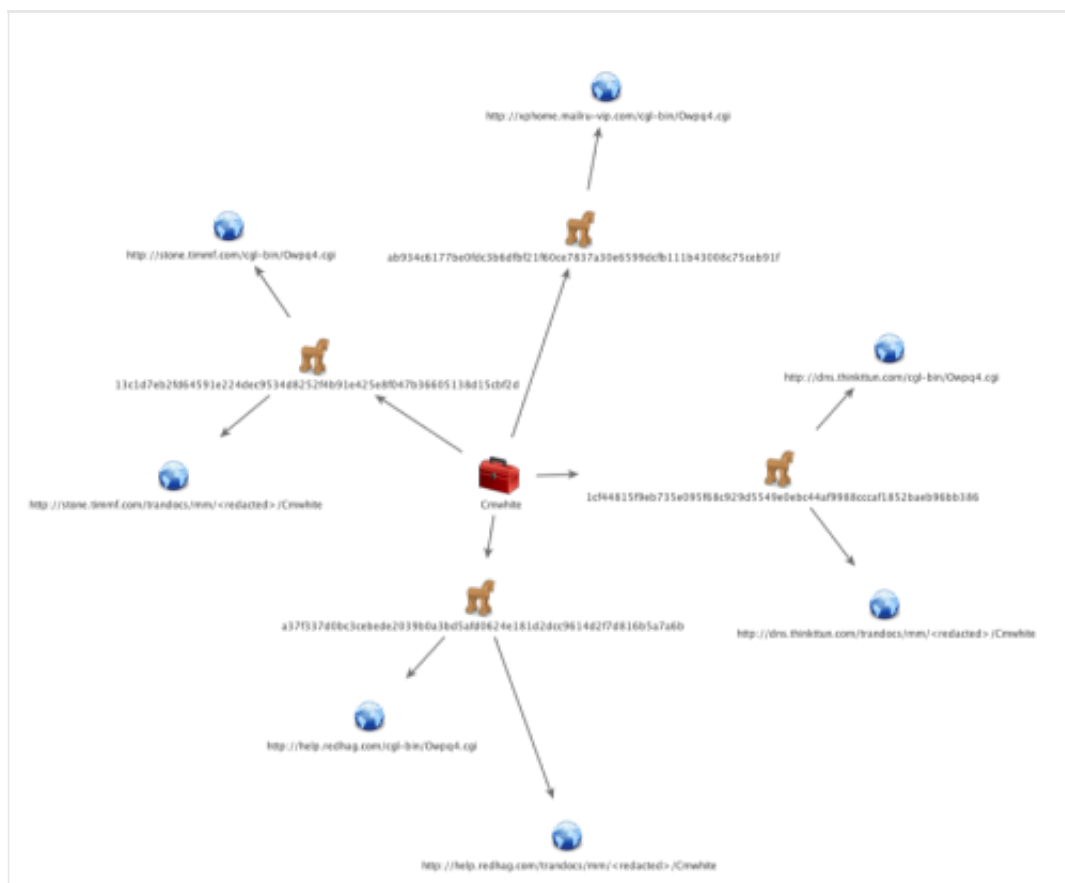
http://xphome.mailru-vip.com/cgi-bin/Owpq4.cgi

ab934c6177be0fdc3b6dfbf21f60ce7837a30e6599dcfb111b43008c75ceb91f

http://stone.timmf.com/cgi-bin/Owpq4.cgi

13c1d7eb2fd64591e224dec9534d8252f4b91e425e8f047b36605138d15cbf2d

http://dns.thinkttun.com/cgi-bin/Owpq4.cgi

http://stone.timmf.com/trandocs/mm/<redacted>/Cmwhite

Cmwhite

1cf44815f9eb735e095f68c929d5549e0ebc44af9988cccaf1852baeb96bb386

a37f537d0bc3cebede2039b0a3bd5af80624e181d2dcc9614d2f7d816b5a7a6b

http://dns.thinkttun.com/trandocs/mm/<redacted>/Cmwhite

http://help.redhag.com/cgi-bin/Owpq4.cgi

http://help.redhag.com/trandocs/mm/<redacted>/Cmwhite